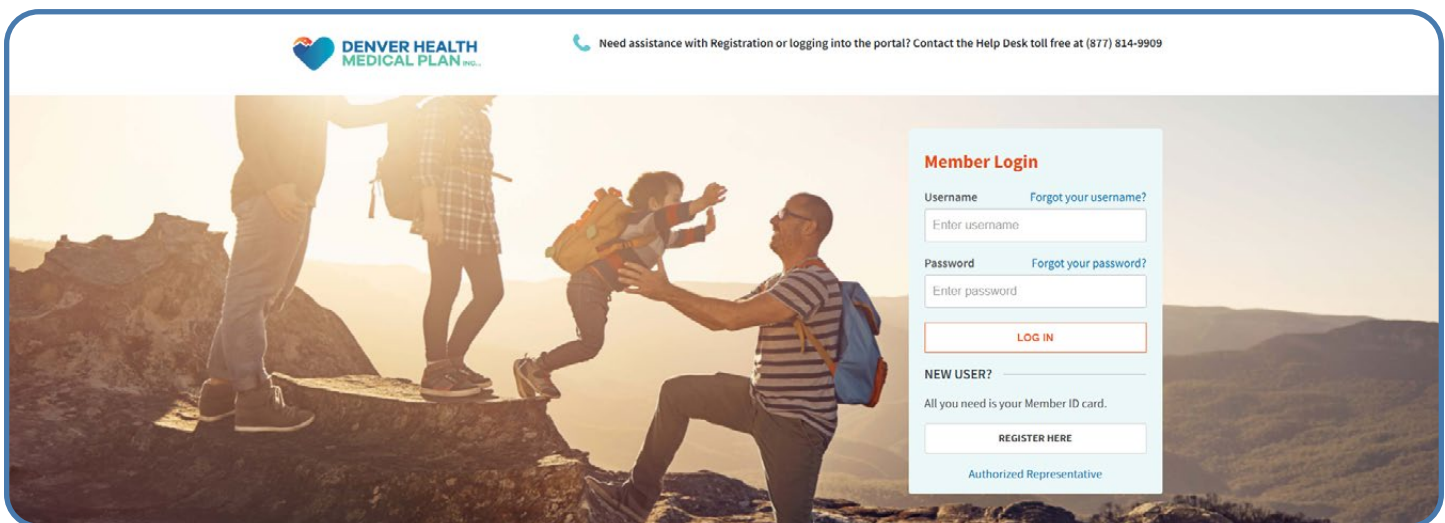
DENVER HEALTH
MEDICAL PLAN INC.

Need assistance with Registration or logging into the portal? Contact the Help Desk toll free at (877) 814-9909

Member Login

Username Forgot your username?

Enter username

Password Forgot your password?

Enter password

LOG IN

NEW USER?

All you need is your Member ID card.

REGISTER HERE

Authorized Representative